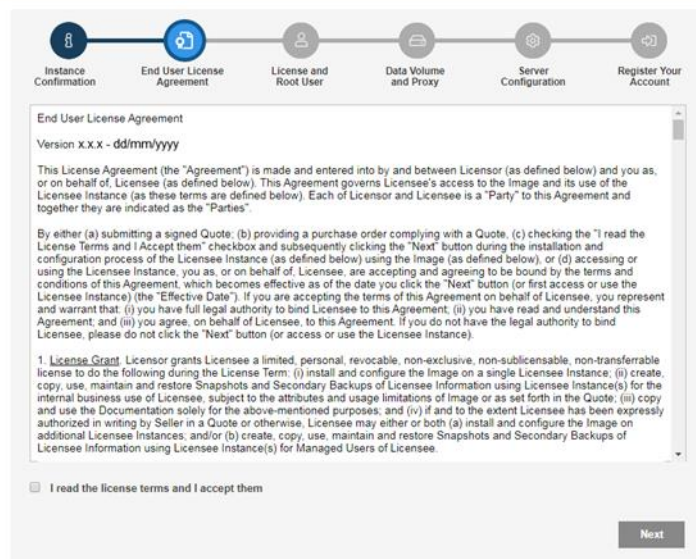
Instance Confirmation

End User License Agreement

License and Root User

Data Volume and Proxy

Server Configuration

Register Your Account

End User License Agreement

Version x.x.x - dd/mm/yyyy

This License Agreement (the "Agreement") is made and entered into by and between Licensor (as defined below) and you as, or on behalf of, Licensee (as defined below). This Agreement governs Licensee's access to the Image and its use of the Licensee Instance (as these terms are defined below). Each of Licensor and Licensee is a "Party" to this Agreement and together they are indicated as the "Parties".

By either (a) submitting a signed Quote; (b) providing a purchase order complying with a Quote, (c) checking the "I read the License Terms and I Accept them" checkbox and subsequently clicking the "Next" button during the installation and configuration process of the Licensee Instance (as defined below) using the Image (as defined below), or (d) accessing or using the Licensee Instance, you as, or on behalf of, Licensee, are accepting and agreeing to be bound by the terms and conditions of this Agreement, which becomes effective as of the date you click the "Next" button (or first access or use the Licensee Instance) (the "Effective Date"). If you are accepting the terms of this Agreement on behalf of Licensee, you represent and warrant that: (i) you have full legal authority to bind Licensee to this Agreement; (ii) you have read and understand this Agreement; and (iii) you agree, on behalf of Licensee, to this Agreement. If you do not have the legal authority to bind Licensee, please do not click the "Next" button (or access or use the Licensee Instance).

1. License Grant. Licensor grants Licensee a limited, personal, revocable, non-exclusive, non-sublicensable, non-transferrable license to do the following during the License Term: (i) install and configure the Image on a single Licensee Instance; (ii) create, copy, use, maintain and restore Snapshots and Secondary Backups of Licensee Information using Licensee Instance(s) for the internal business use of Licensee, subject to the attributes and usage limitations of Image or as set forth in the Quote; (iii) copy and use the Documentation solely for the above-mentioned purposes; and (iv) if and to the extent Licensee has been expressly authorized in writing by Seller in a Quote or otherwise, Licensee may either or both (a) install and configure the Image on additional Licensee Instances; and/or (b) create, copy, use, maintain and restore Snapshots and Secondary Backups of Licensee Information using Licensee Instance(s) for Managed Users of Licensee.

I read the license terms and I accept them

Next